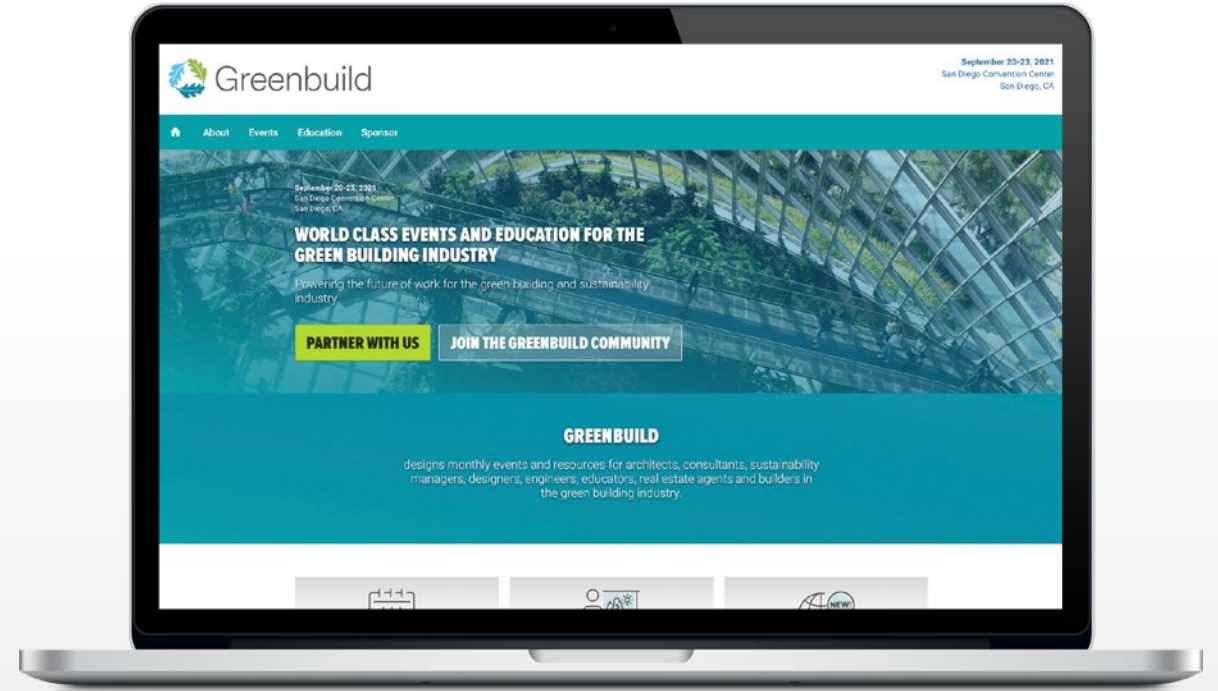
Greenbuild

September 20-23, 2021
San Diego Convention Center
San Diego, CA

About Events Education Sponsor

September 20-23, 2021
San Diego Convention Center
San Diego, CA

WORLD CLASS EVENTS AND EDUCATION FOR THE GREEN BUILDING INDUSTRY

Powering the future of work for the green building and sustainability industry

PARTNER WITH US
JOIN THE GREENBUILD COMMUNITY

GREENBUILD

designs monthly events and resources for architects, consultants, sustainability managers, designers, engineers, educators, real estate agents and builders in the green building industry.

NEW!